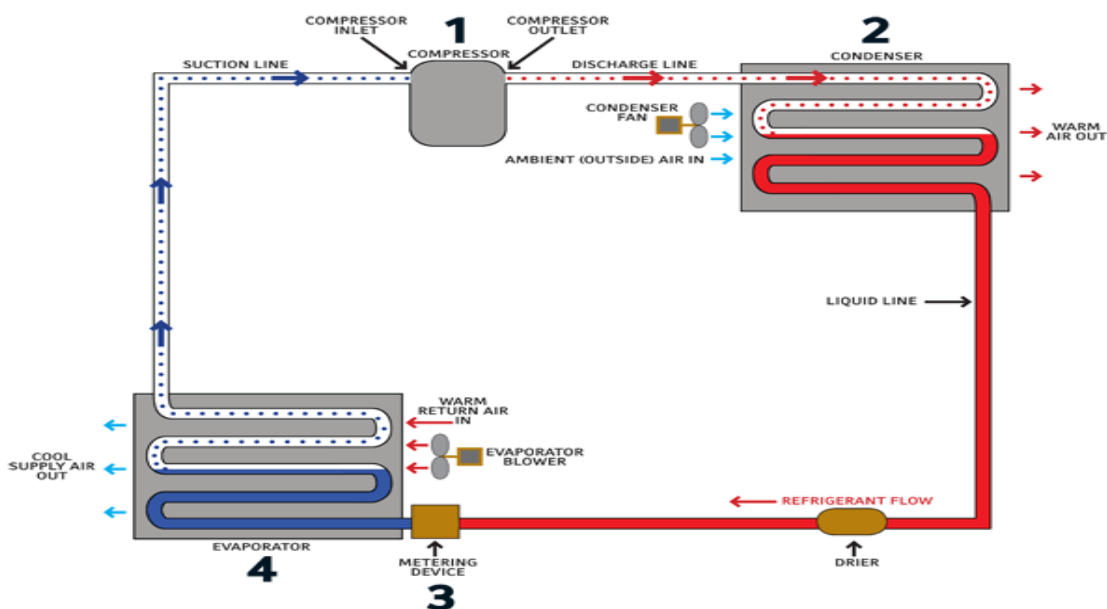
COMPRESSOR INLET

1

COMPRESSOR OUTLET

COMPRESSOR

SUCTION LINE

DISCHARGE LINE

2

CONDENSER

CONDENSER FAN

WARM AIR OUT

AMBIENT (OUTSIDE) AIR IN

LIQUID LINE

WARM RETURN AIR IN

EVAPORATOR BLOWER

COOL SUPPLY AIR OUT

REFRIGERANT FLOW

EVAPORATOR

4

METERING DEVICE

3

DRIER